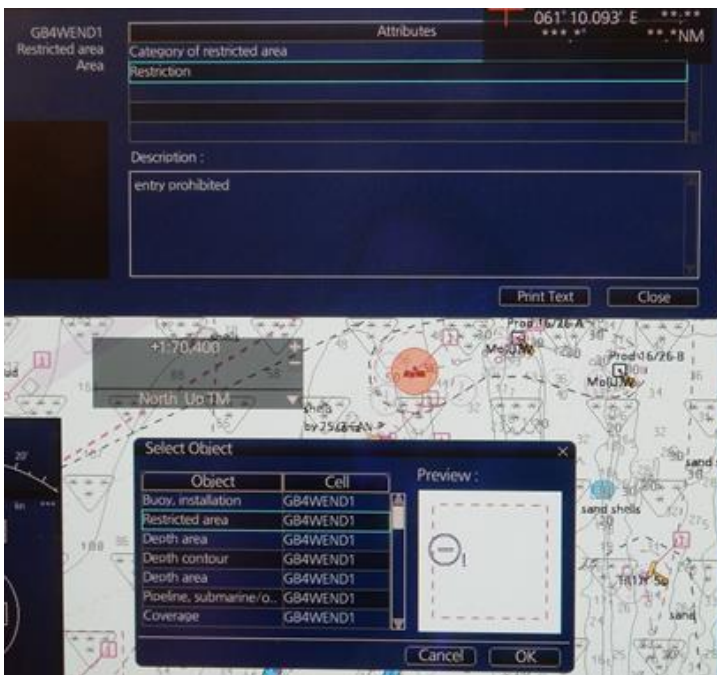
GB4WEND1
Restricted area
Area

Attributes

061° 10.093' E
*** *' **.**
**.*NM

Category of restricted area
Restriction

Description :
entry prohibited

Print Text
Close

1:70,400
North Up TM

Prod 16/26-A
MoU(U)
Prod 16/26-B
MoU(U)
shells
by 25 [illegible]
sand
sand shells
sand

Select Object

| Object | Cell |
|---|---|
| Buoy, installation | GB4WEND1 |
| Restricted area | GB4WEND1 |
| Depth area | GB4WEND1 |
| Depth contour | GB4WEND1 |
| Depth area | GB4WEND1 |
| Pipeline, submarine/o... | GB4WEND1 |
| Coverage | GB4WEND1 |

Preview :

Cancel
OK